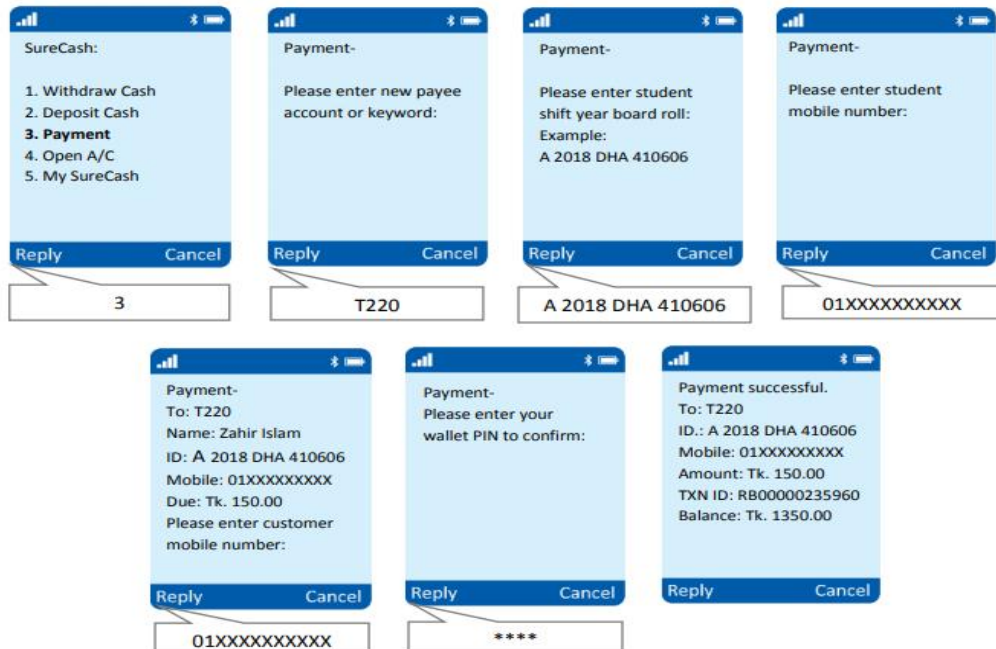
SureCash:

1. Withdraw Cash
2. Deposit Cash
3. Payment
4. Open A/C
5. My SureCash

Reply Cancel

3

Payment-

Please enter new payee account or keyword:

Reply Cancel

T220

Payment-

Please enter student shift year board roll:
Example:
A 2018 DHA 410606

Reply Cancel

A 2018 DHA 410606

Payment-

Please enter student mobile number:

Reply Cancel

01XXXXXXXXX

Payment-
To: T220
Name: Zahir Islam
ID: A 2018 DHA 410606
Mobile: 01XXXXXXXXX
Due: Tk. 150.00
Please enter customer mobile number:

Reply Cancel

01XXXXXXXXX

Payment-
Please enter your wallet PIN to confirm:

Reply Cancel

****

Payment successful.
To: T220
ID.: A 2018 DHA 410606
Mobile: 01XXXXXXXXX
Amount: Tk. 150.00
TXN ID: RB00000235960
Balance: Tk. 1350.00

Reply Cancel